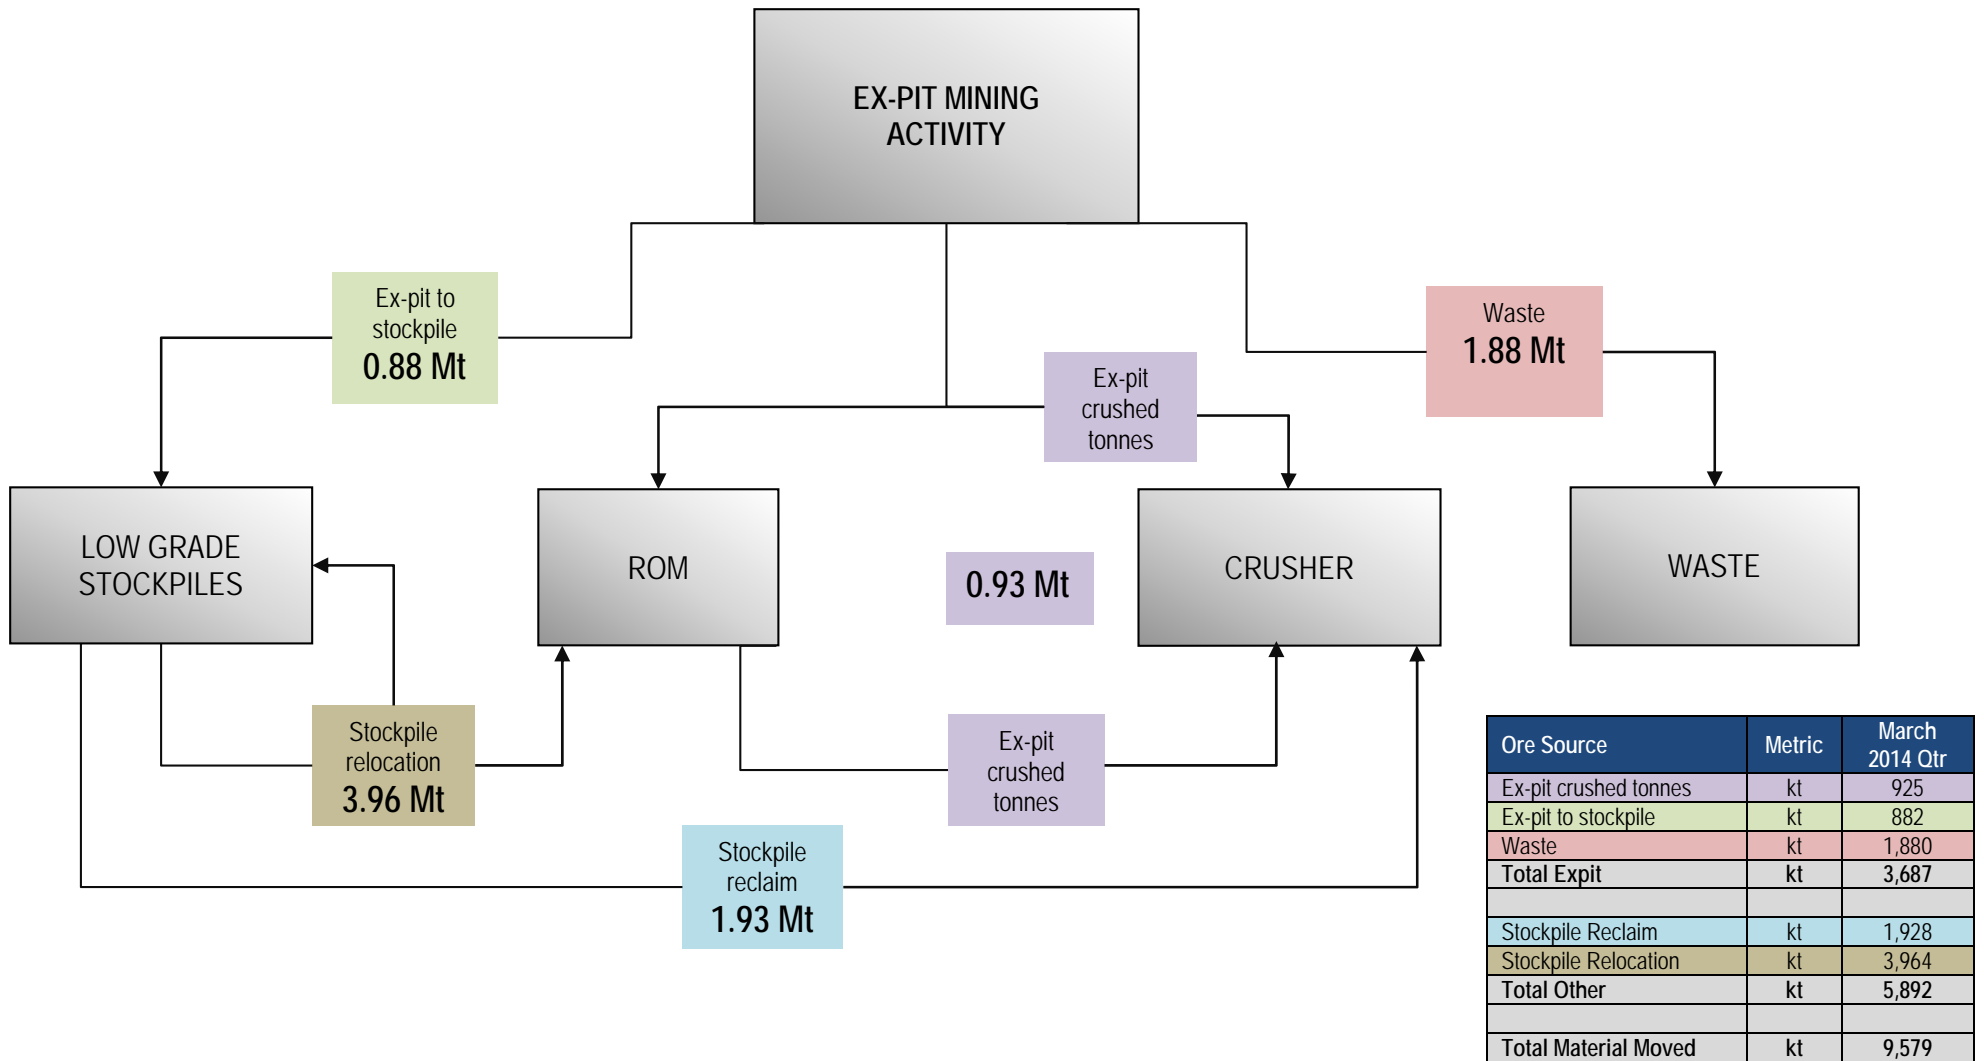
EX-PIT MINING ACTIVITY

Ex-pit to stockpile
0.88 Mt

Waste
1.88 Mt

Ex-pit crushed tonnes

LOW GRADE STOCKPILES

ROM

0.93 Mt

CRUSHER

WASTE

Stockpile relocation
3.96 Mt

Ex-pit crushed tonnes

Stockpile reclaim
1.93 Mt

| Ore Source | Metric | March 2014 Qtr |
|---|---|---|
| Ex-pit crushed tonnes | kt | 925 |
| Ex-pit to stockpile | kt | 882 |
| Waste | kt | 1,880 |
| **Total Expit** | **kt** | **3,687** |
| | | |
| Stockpile Reclaim | kt | 1,928 |
| Stockpile Relocation | kt | 3,964 |
| **Total Other** | **kt** | **5,892** |
| | | |
| **Total Material Moved** | **kt** | **9,579** |